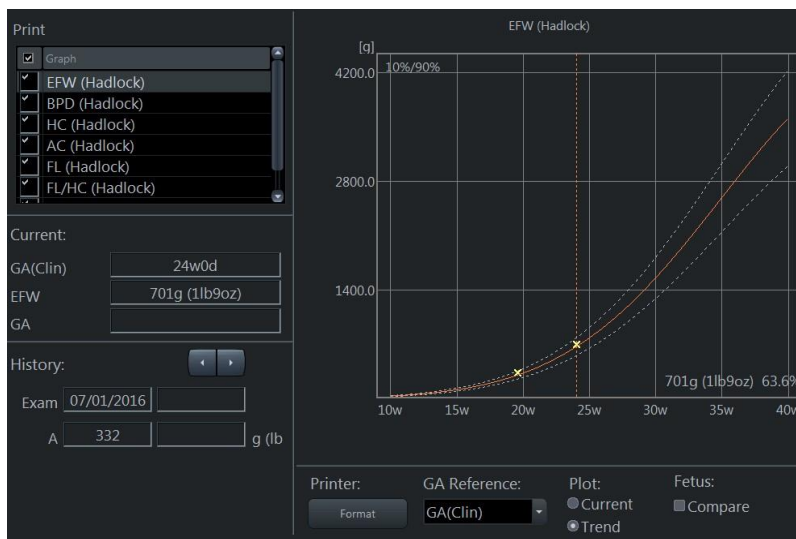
Print

Graph
EFW (Hadlock)
BPD (Hadlock)
HC (Hadlock)
AC (Hadlock)
FL (Hadlock)
FL/HC (Hadlock)

Current:
GA(Clin) 24w0d
EFW 701g (1lb9oz)
GA

History:
Exam 07/01/2016
A 332 g (lb

EFW (Hadlock)
[g]
4200.0 10%/90%
2800.0
1400.0
701g (1lb9oz) 63.6%
10w 15w 20w 25w 30w 35w 40w

Printer:
Format
GA Reference:
GA(Clin)
Plot:
Current
Trend
Fetus:
Compare